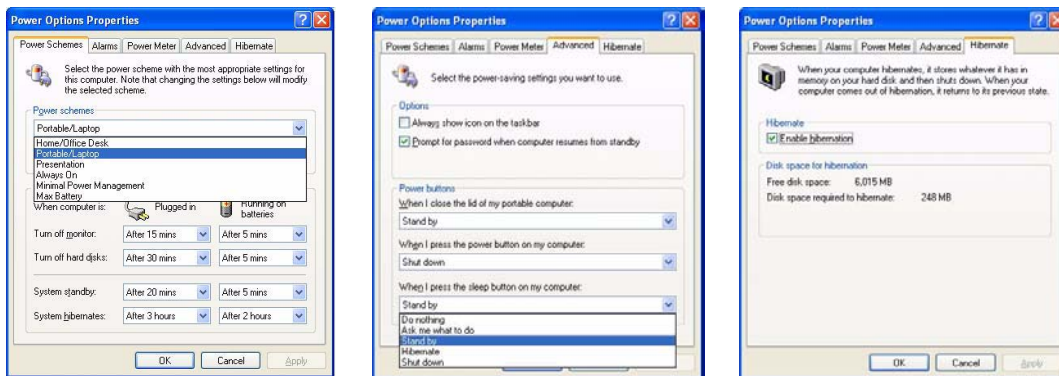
Power Options Properties

Power Schemes | Alarms | Power Meter | Advanced | Hibernate

Select the power scheme with the most appropriate settings for this computer. Note that changing the settings below will modify the selected scheme.

Power schemes

Portable/Laptop

Home/Office Desk
Portable/Laptop
Presentation
Always On
Minimal Power Management
Max Battery

When computer is: | Plugged in | Running on batteries

Turn off monitor: | After 15 mins | After 5 mins

Turn off hard disks: | After 30 mins | After 5 mins

System standby: | After 20 mins | After 5 mins

System hibernates: | After 3 hours | After 2 hours

OK | Cancel | Apply

Power Options Properties

Power Schemes | Alarms | Power Meter | Advanced | Hibernate

Select the power-saving settings you want to use.

Options

Always show icon on the taskbar

Prompt for password when computer resumes from standby

Power buttons

When I close the lid of my portable computer:

Stand by

When I press the power button on my computer:

Shut down

When I press the sleep button on my computer:

Stand by

Do nothing
Ask me what to do
Stand by
Hibernate
Shut down

Power Options Properties

Power Schemes | Alarms | Power Meter | Advanced | Hibernate

When your computer hibernates, it stores whatever it has in memory on your hard disk and then shuts down. When your computer comes out of hibernation, it returns to its previous state.

Hibernate

Enable hibernation

Disk space for hibernation

Free disk space: 6,015 MB

Disk space required to hibernate: 248 MB

OK | Cancel | Apply